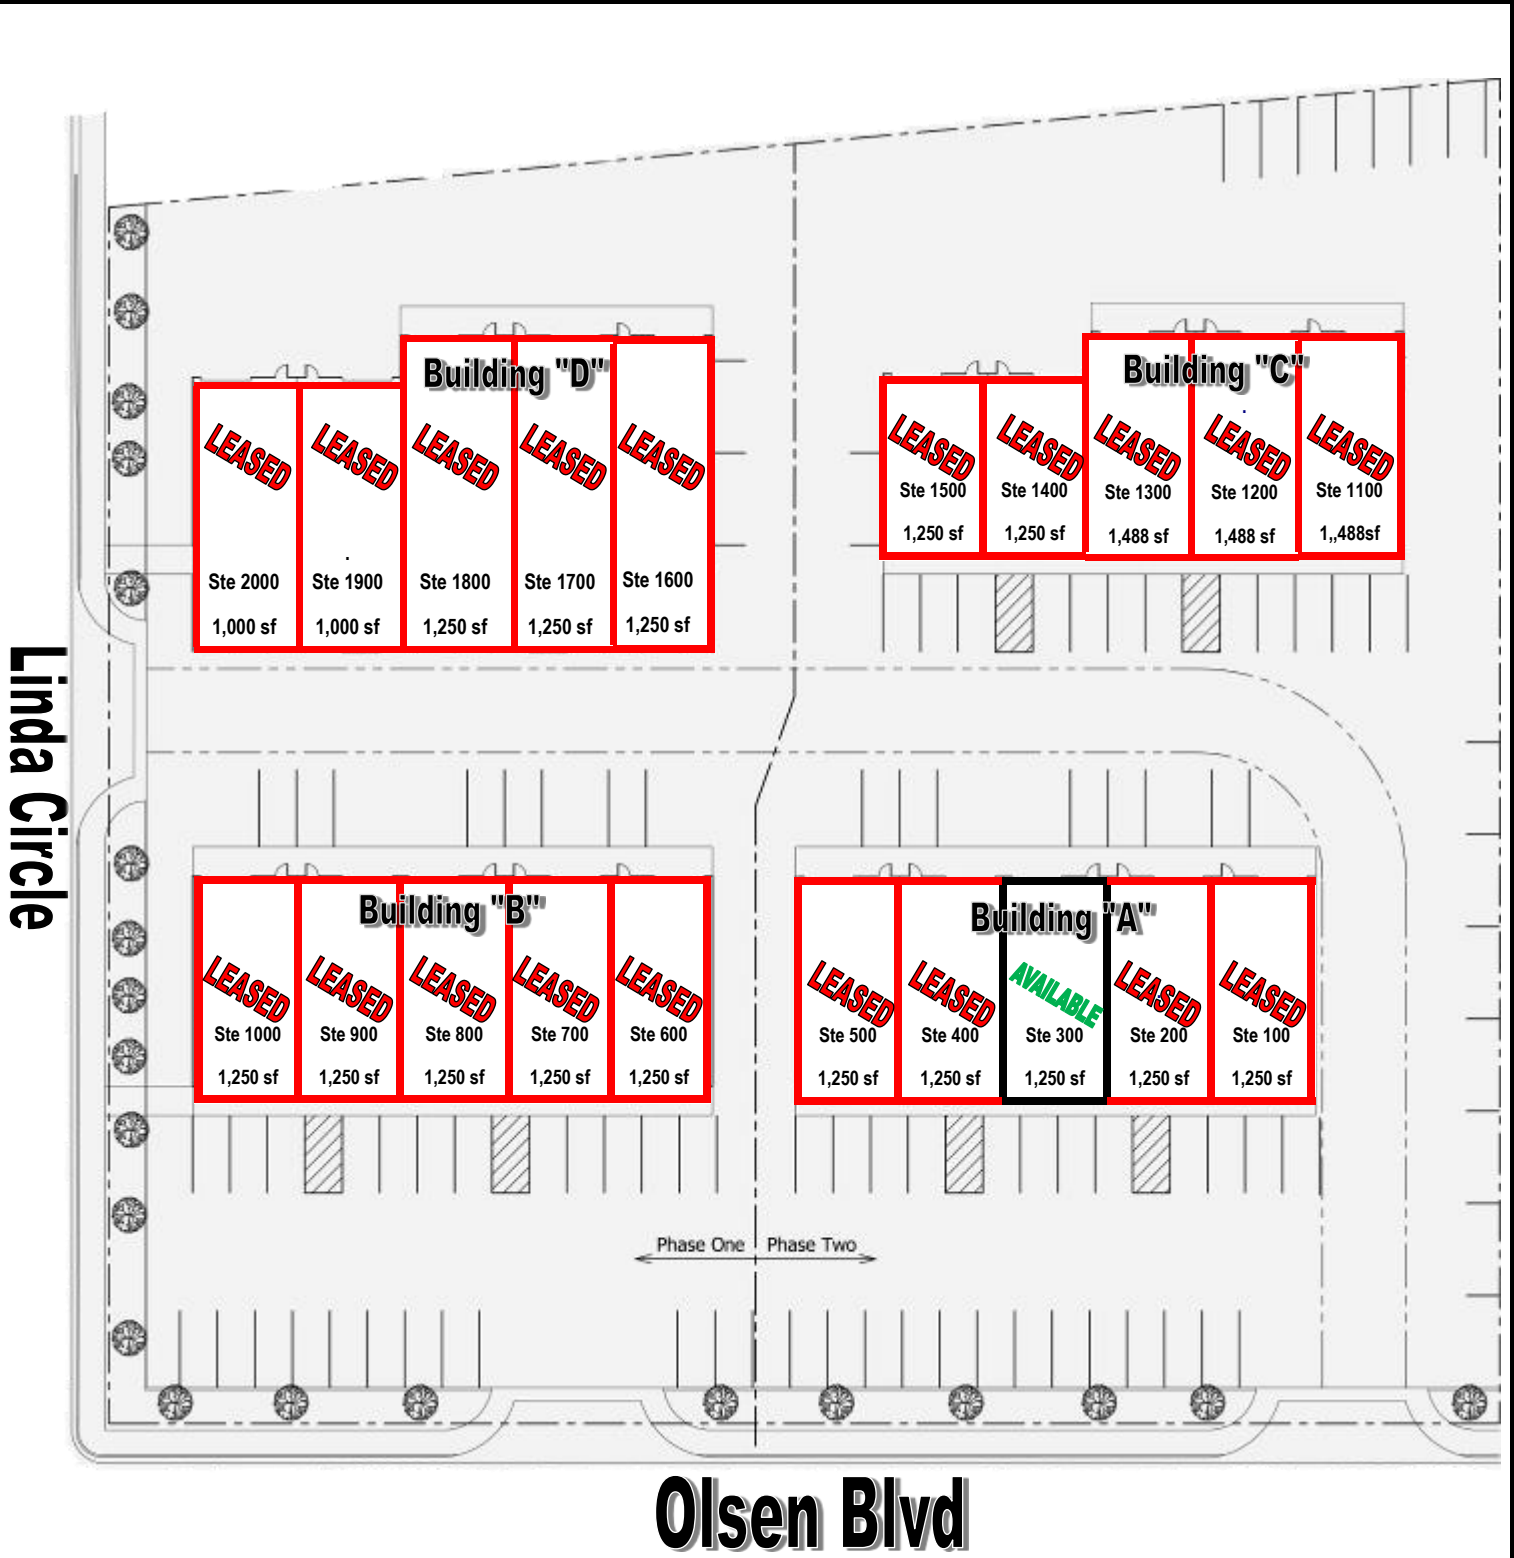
Linda Circle

Building "D"

LEASED
Ste 2000
1,000 sf

LEASED
Ste 1900
1,000 sf

LEASED
Ste 1800
1,250 sf

LEASED
Ste 1700
1,250 sf

LEASED
Ste 1600
1,250 sf

Building "C"

LEASED
Ste 1500
1,250 sf

LEASED
Ste 1400
1,250 sf

LEASED
Ste 1300
1,488 sf

LEASED
Ste 1200
1,488 sf

LEASED
Ste 1100
1,,488sf

Building "B"

LEASED
Ste 1000
1,250 sf

LEASED
Ste 900
1,250 sf

LEASED
Ste 800
1,250 sf

LEASED
Ste 700
1,250 sf

LEASED
Ste 600
1,250 sf

Building "A"

LEASED
Ste 500
1,250 sf

LEASED
Ste 400
1,250 sf

AVAILABLE
Ste 300
1,250 sf

LEASED
Ste 200
1,250 sf

LEASED
Ste 100
1,250 sf

Phase One Phase Two

Olsen Blvd